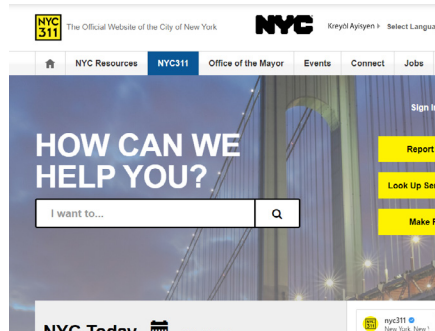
NYC 311 The Official Website of the City of New York

NYC

Kreyòl Ayisyen Select Langua

NYC Resources NYC311 Office of the Mayor Events Connect Jobs

Sign I

HOW CAN WE HELP YOU?

I want to...

Report

Look Up Se

Make

NYC Today

nyc311
New York, New